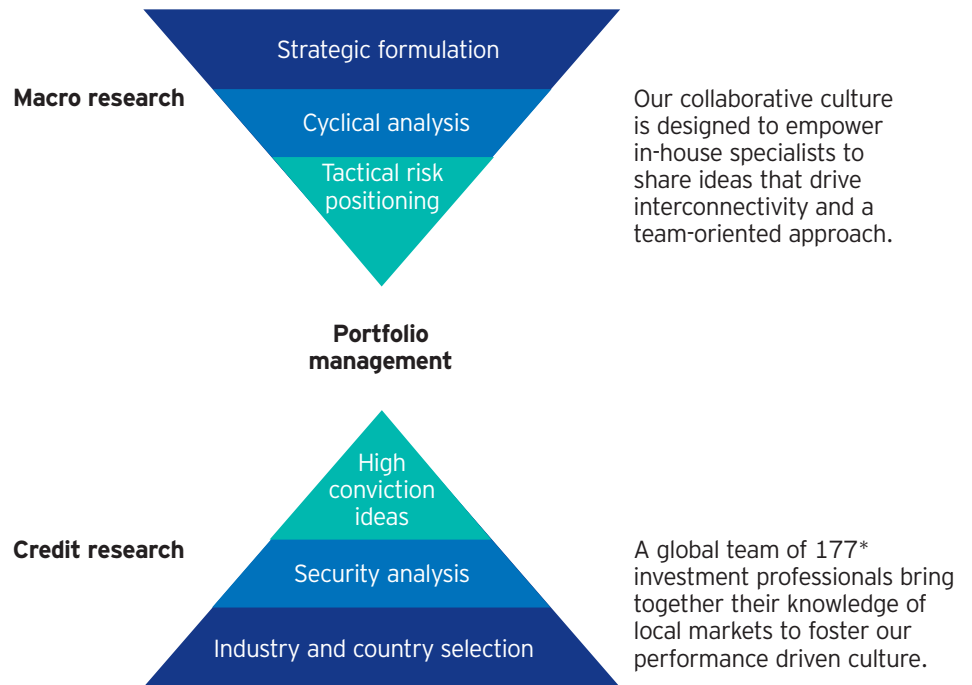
Macro research

Strategic formulation

Cyclical analysis

Tactical risk positioning

Our collaborative culture is designed to empower in-house specialists to share ideas that drive interconnectivity and a team-oriented approach.

Portfolio management

High conviction ideas

Credit research

Security analysis

Industry and country selection

A global team of 177* investment professionals bring together their knowledge of local markets to foster our performance driven culture.